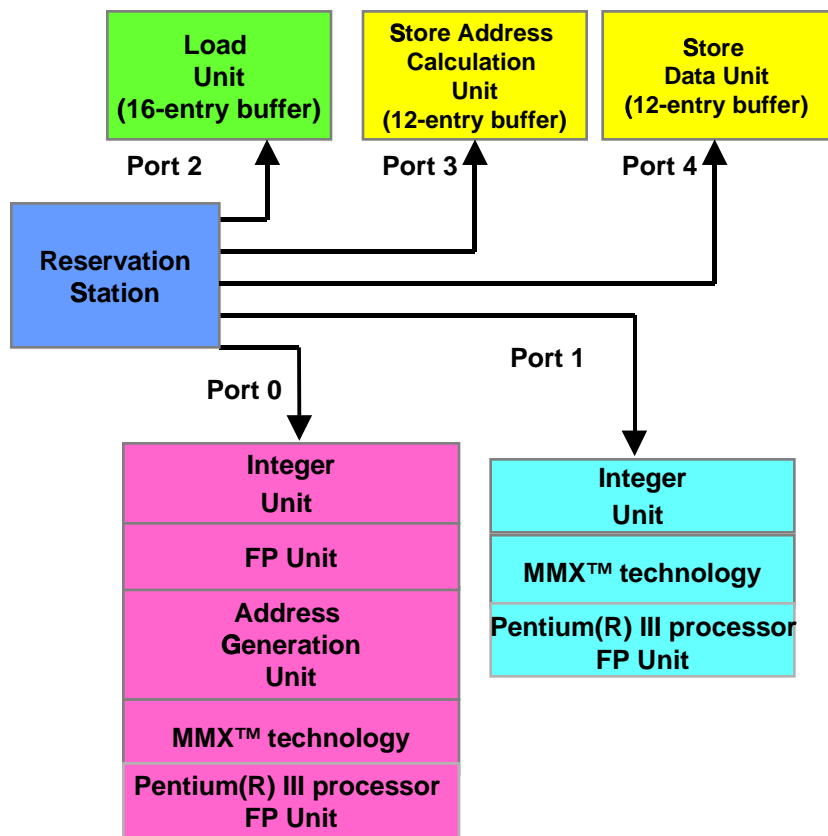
Load Unit (16-entry buffer)

Store Address Calculation Unit (12-entry buffer)

Store Data Unit (12-entry buffer)

Port 2

Port 3

Port 4

Reservation Station

Port 1

Port 0

Integer Unit

FP Unit

Address Generation Unit

MMX™ technology

Pentium(R) III processor FP Unit

Integer Unit

MMX™ technology

Pentium(R) III processor FP Unit